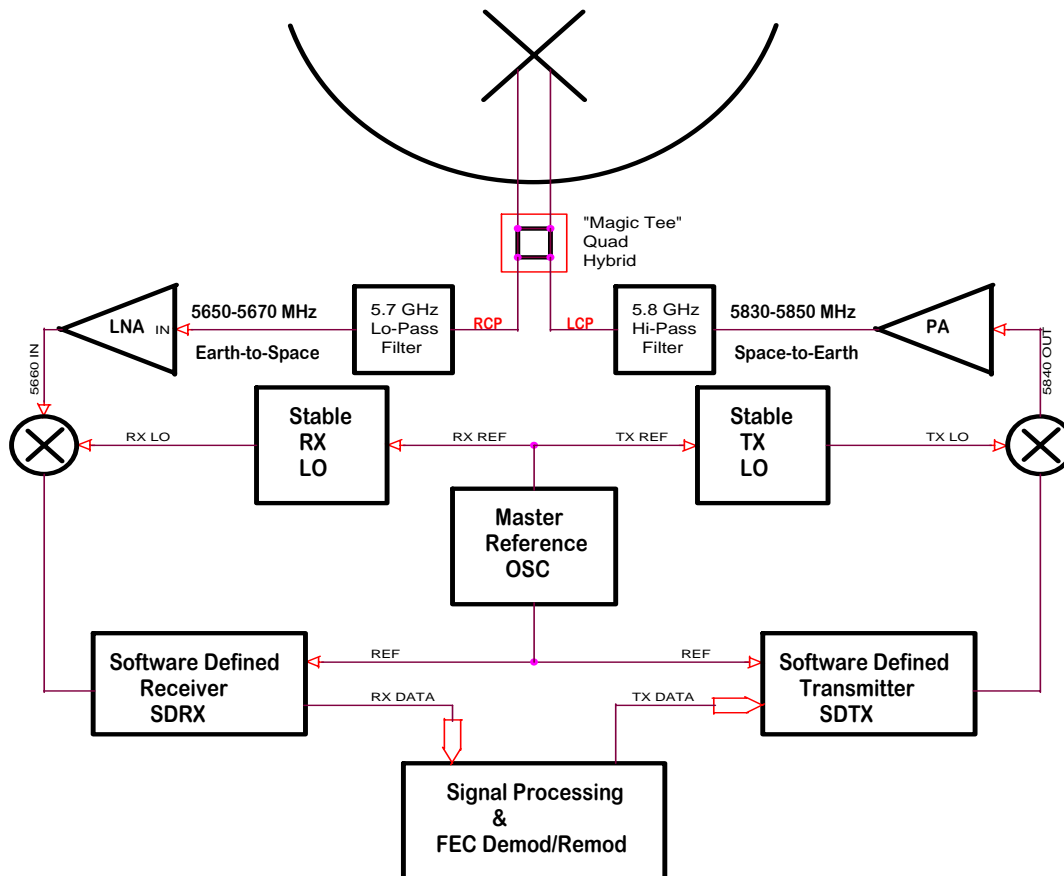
"Magic Tee"
Quad
Hybrid

5660 IN

LNA

IN

5650-5670 MHz

Earth-to-Space

5.7 GHz
Lo-Pass
Filter

RCP

LCP

5.8 GHz
Hi-Pass
Filter

5830-5850 MHz

Space-to-Earth

PA

5840 OUT

RX LO

Stable
RX
LO

RX REF

TX REF

Stable
TX
LO

TX LO

Master
Reference
OSC

REF

REF

Software Defined
Receiver
SDRX

RX DATA

TX DATA

Software Defined
Transmitter
SDTX

Signal Processing
&
FEC Demod/Remod